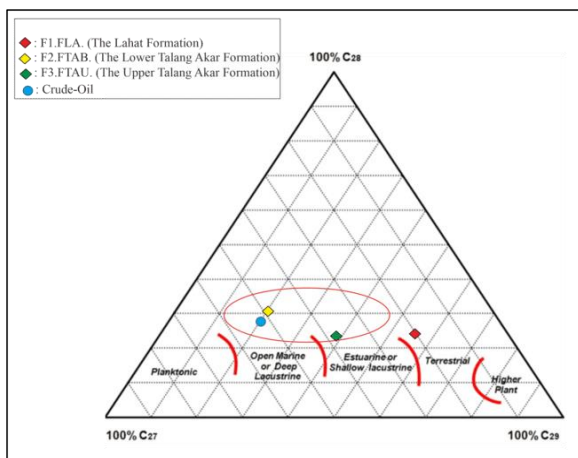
: F1.FLA. (The Lahat Formation)
: F2.FTAB. (The Lower Talang Akar Formation)
: F3.FTAU. (The Upper Talang Akar Formation)
: Crude-Oil

100% $C_{28}$

Planktonic

Open Marine or Deep Lacustrine

Estuarine or Shallow lacustrine

Terrestrial

Higher Plant

100% $C_{27}$

100% $C_{29}$